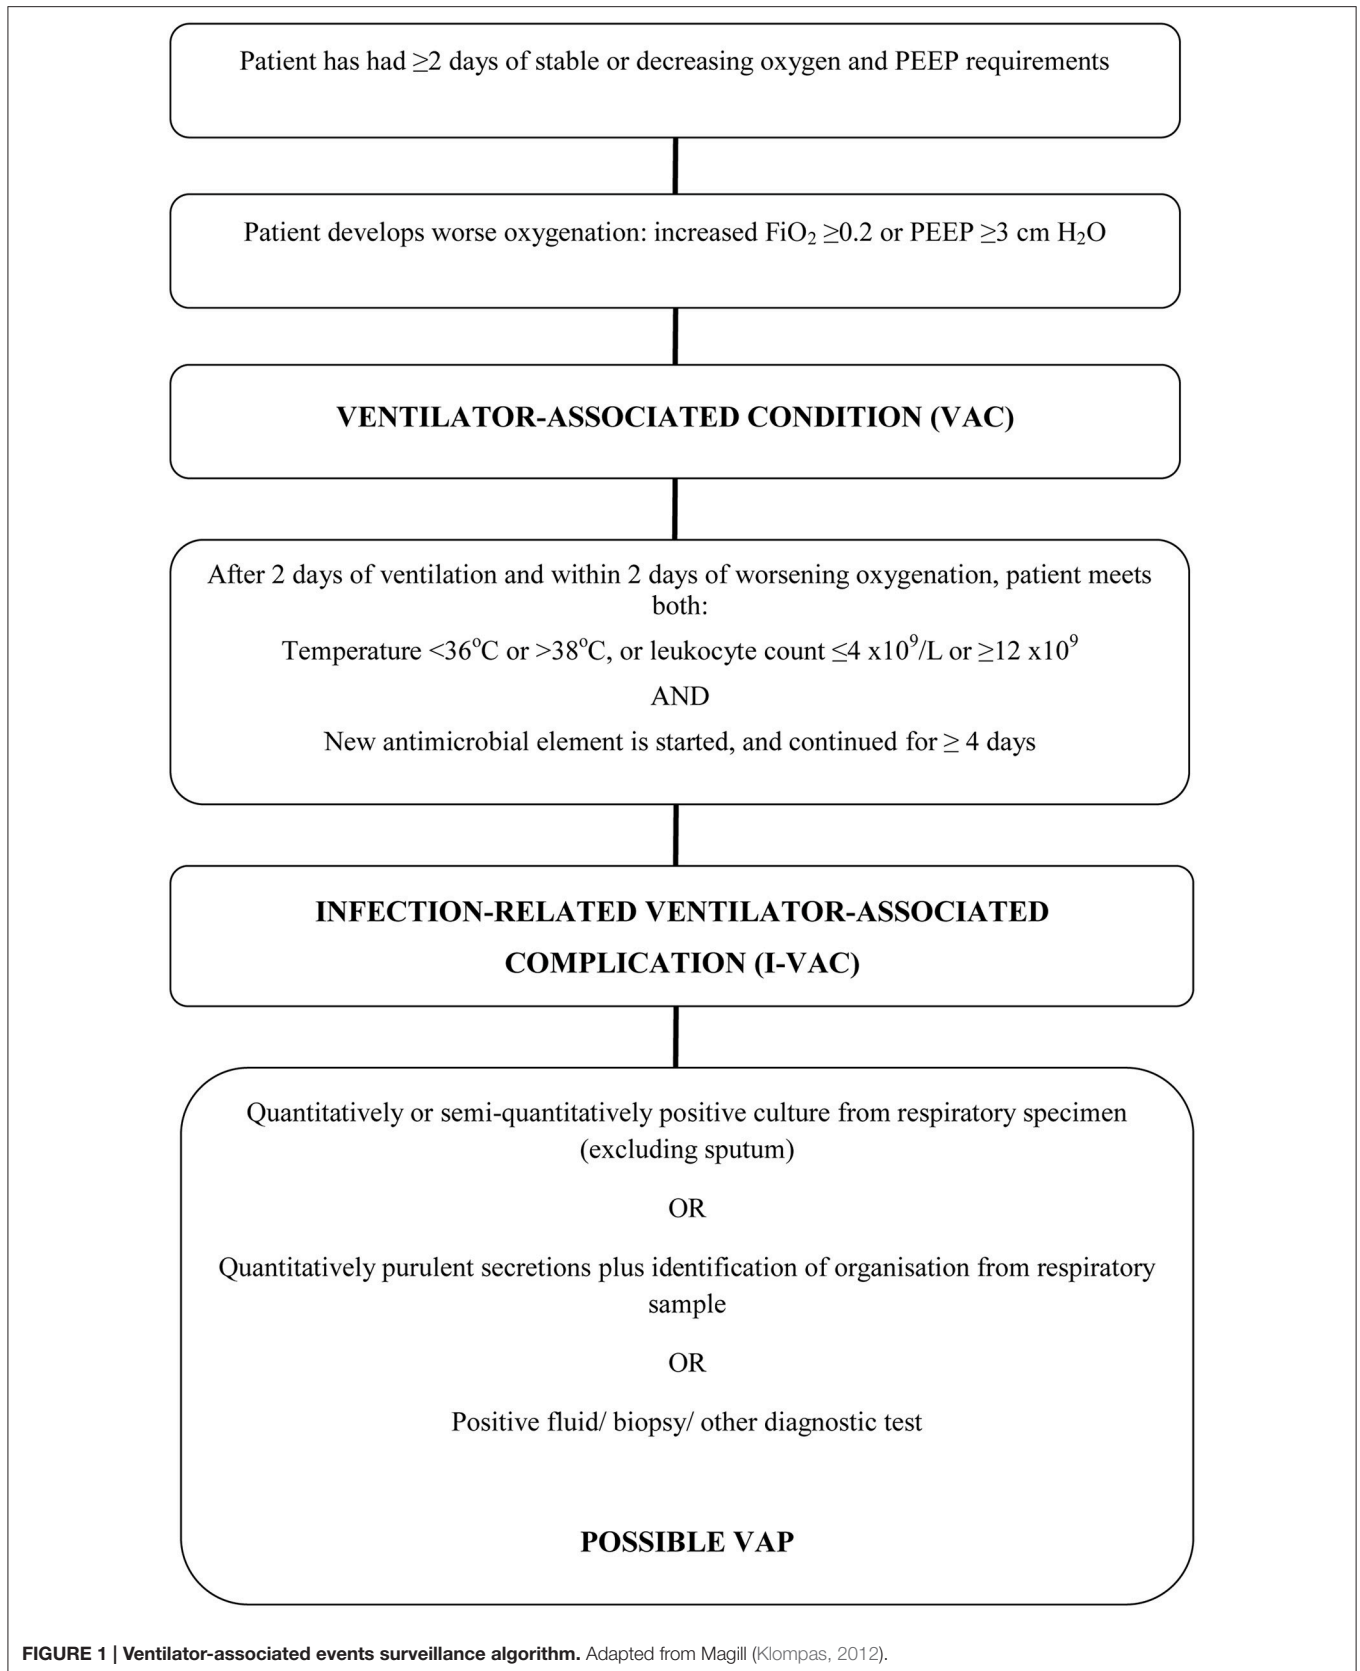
Patient has had $\geq$2 days of stable or decreasing oxygen and PEEP requirements

Patient develops worse oxygenation: increased $FiO_2$ $\geq$0.2 or PEEP $\geq$3 cm $H_2O$

VENTILATOR-ASSOCIATED CONDITION (VAC)

After 2 days of ventilation and within 2 days of worsening oxygenation, patient meets both:

Temperature <36$^o$C or >38$^o$C, or leukocyte count $\leq$4 x10$^9$/L or $\geq$12 x10$^9$

AND

New antimicrobial element is started, and continued for $\geq$ 4 days

INFECTION-RELATED VENTILATOR-ASSOCIATED COMPLICATION (I-VAC)

Quantitatively or semi-quantitatively positive culture from respiratory specimen (excluding sputum)

OR

Quantitatively purulent secretions plus identification of organisation from respiratory sample

OR

Positive fluid/ biopsy/ other diagnostic test

POSSIBLE VAP

FIGURE 1 | Ventilator-associated events surveillance algorithm. Adapted from Magill (Klompas, 2012).